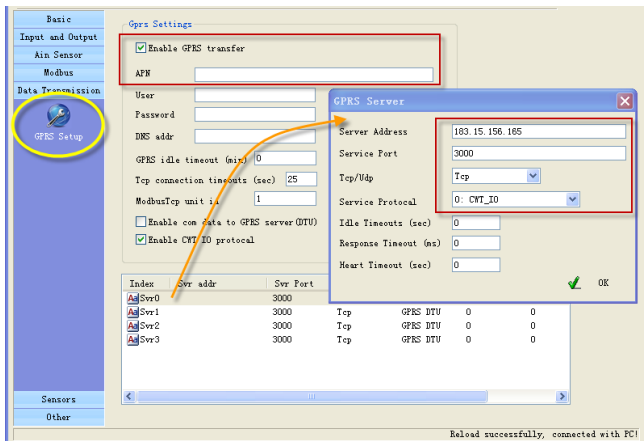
Basic
Input and Output
Ain Sensor
Modbus
Data Transmission
GPRS Setup
Sensors
Other

Gprs Settings
Enable GPRS transfer
APN
User
Password
DNS addr
GPRS idle timeout (min) 0
Tcp connection timeouts (sec) 25
ModbusTcp unit id 1
Enable com data to GPRS server(DTU)
Enable CWT IO protocal

GPRS Server
Server Address 183.15.156.165
Service Port 3000
Tcp/Udp Tcp
Service Protocal 0: CWT_IO
Idle Timeouts (sec) 0
Response Timeout (ms) 0
Heart Timeout (sec) 0
OK

| Index | Svr addr | Svr Port | | | | |
|---|---|---|---|---|---|---|
| Svr0 | | 3000 | | | | |
| Svr1 | | 3000 | Tcp | GPRS DTU | 0 | 0 |
| Svr2 | | 3000 | Tcp | GPRS DTU | 0 | 0 |
| Svr3 | | 3000 | Tcp | GPRS DTU | 0 | 0 |

Reload successfully, connected with PC!